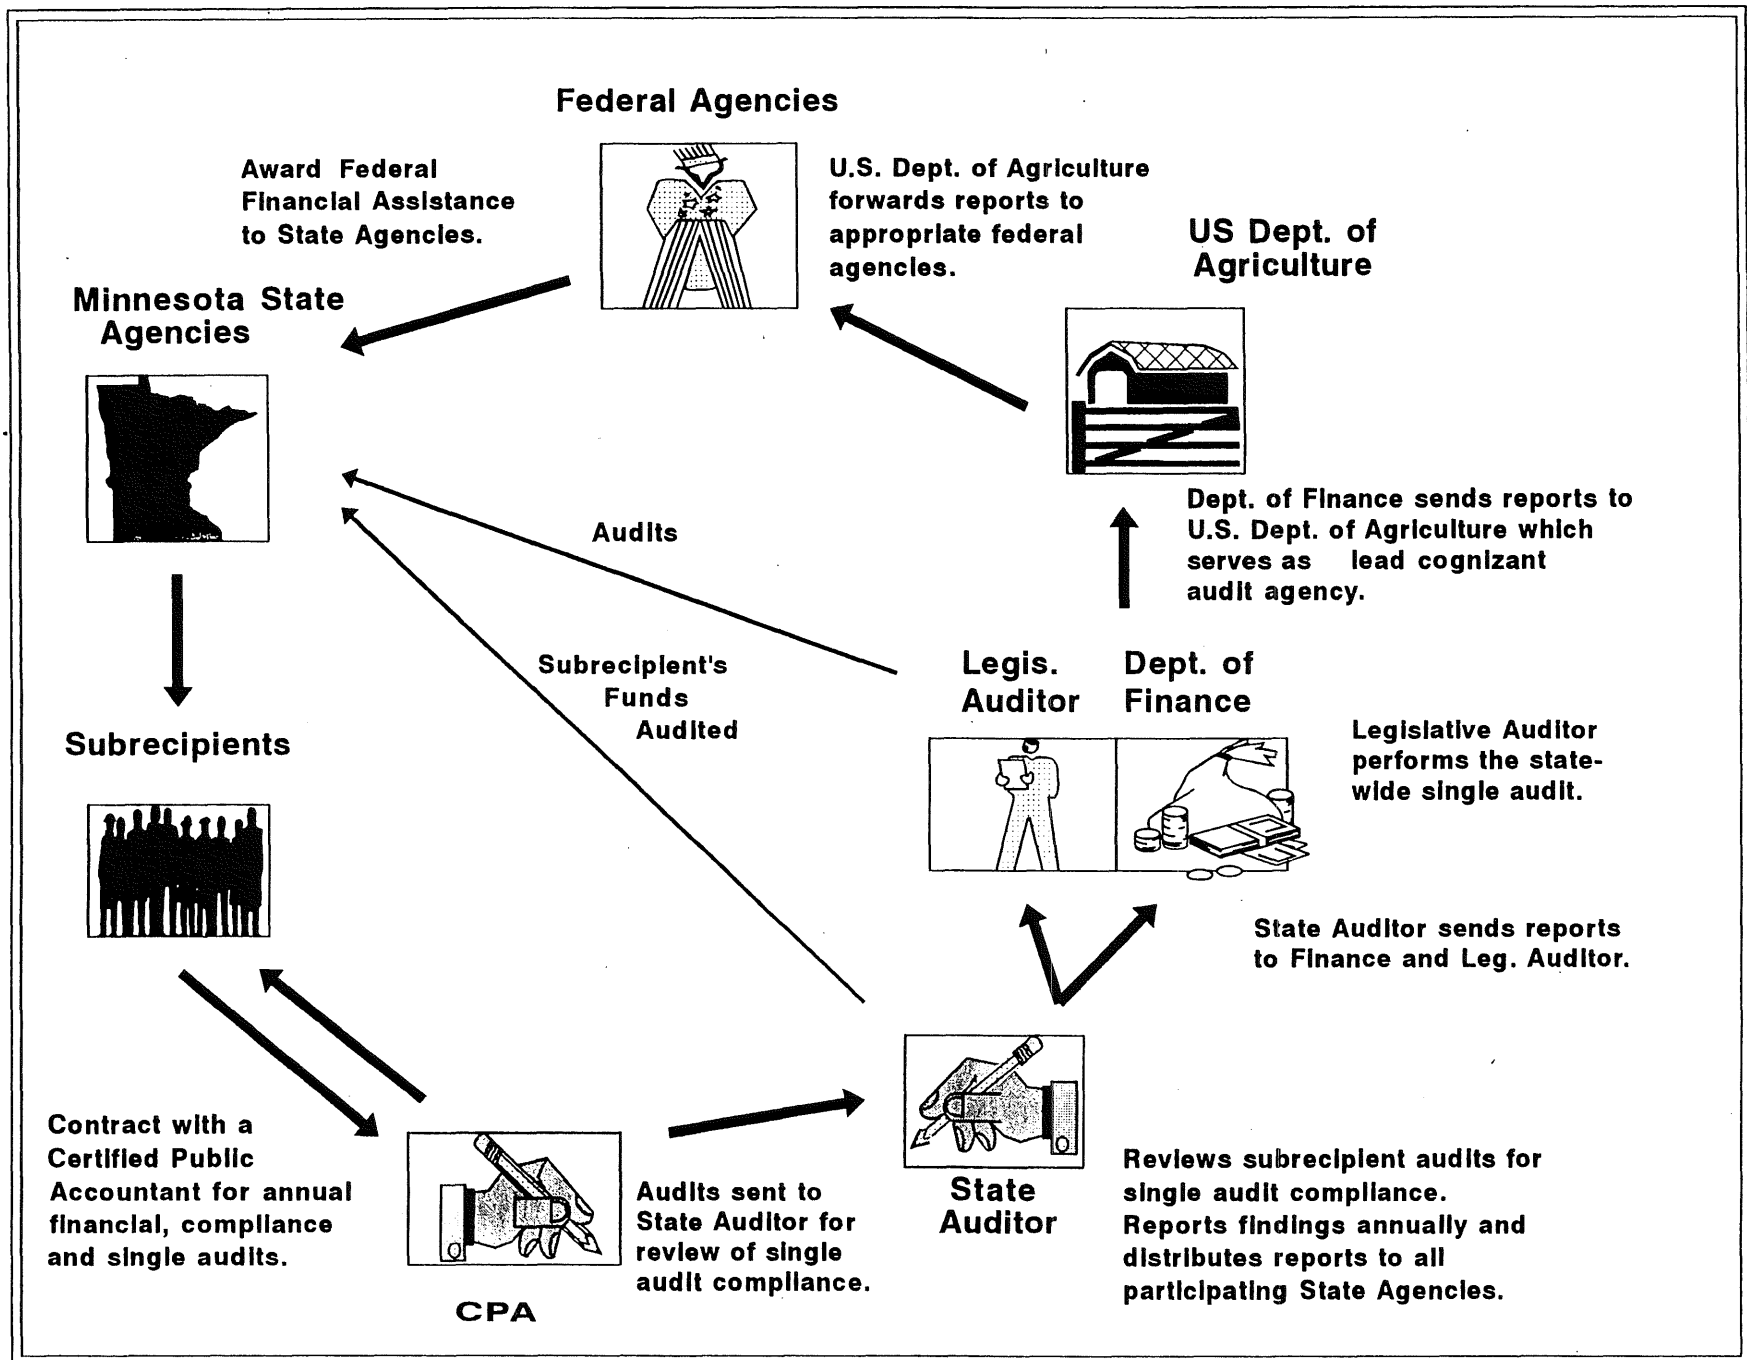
Federal Agencies

Award Federal Financial Assistance to State Agencies.

U.S. Dept. of Agriculture forwards reports to appropriate federal agencies.

US Dept. of Agriculture

Minnesota State Agencies

Dept. of Finance sends reports to U.S. Dept. of Agriculture which serves as lead cognizant audit agency.

Audits

Subrecipient's Funds Audited

Legis. Auditor

Dept. of Finance

Subrecipients

Legislative Auditor performs the statewide single audit.

State Auditor sends reports to Finance and Leg. Auditor.

Contract with a Certified Public Accountant for annual financial, compliance and single audits.

CPA

Audits sent to State Auditor for review of single audit compliance.

State Auditor

Reviews subrecipient audits for single audit compliance. Reports findings annually and distributes reports to all participating State Agencies.